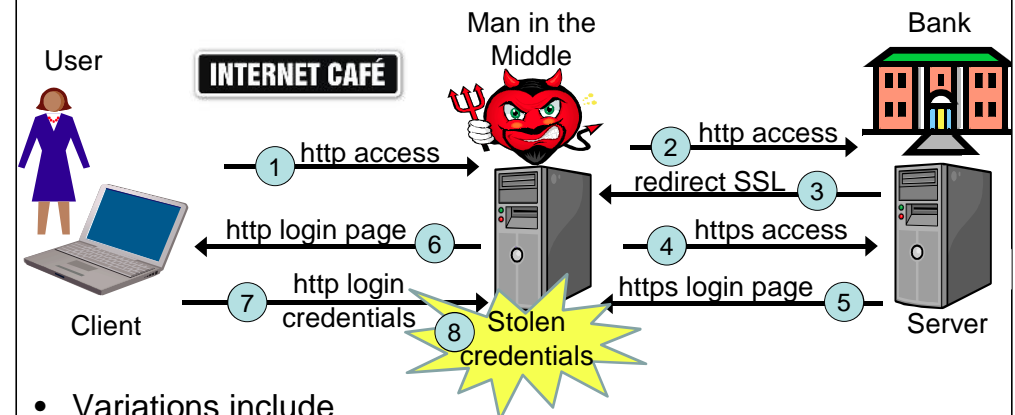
Man in the Middle

Bank

User

INTERNET CAFÉ

1 http access

2 http access

redirect SSL 3

http login page 6

4 https access

7 http login credentials

https login page 5

Client

8 Stolen credentials

Server

• Variations include